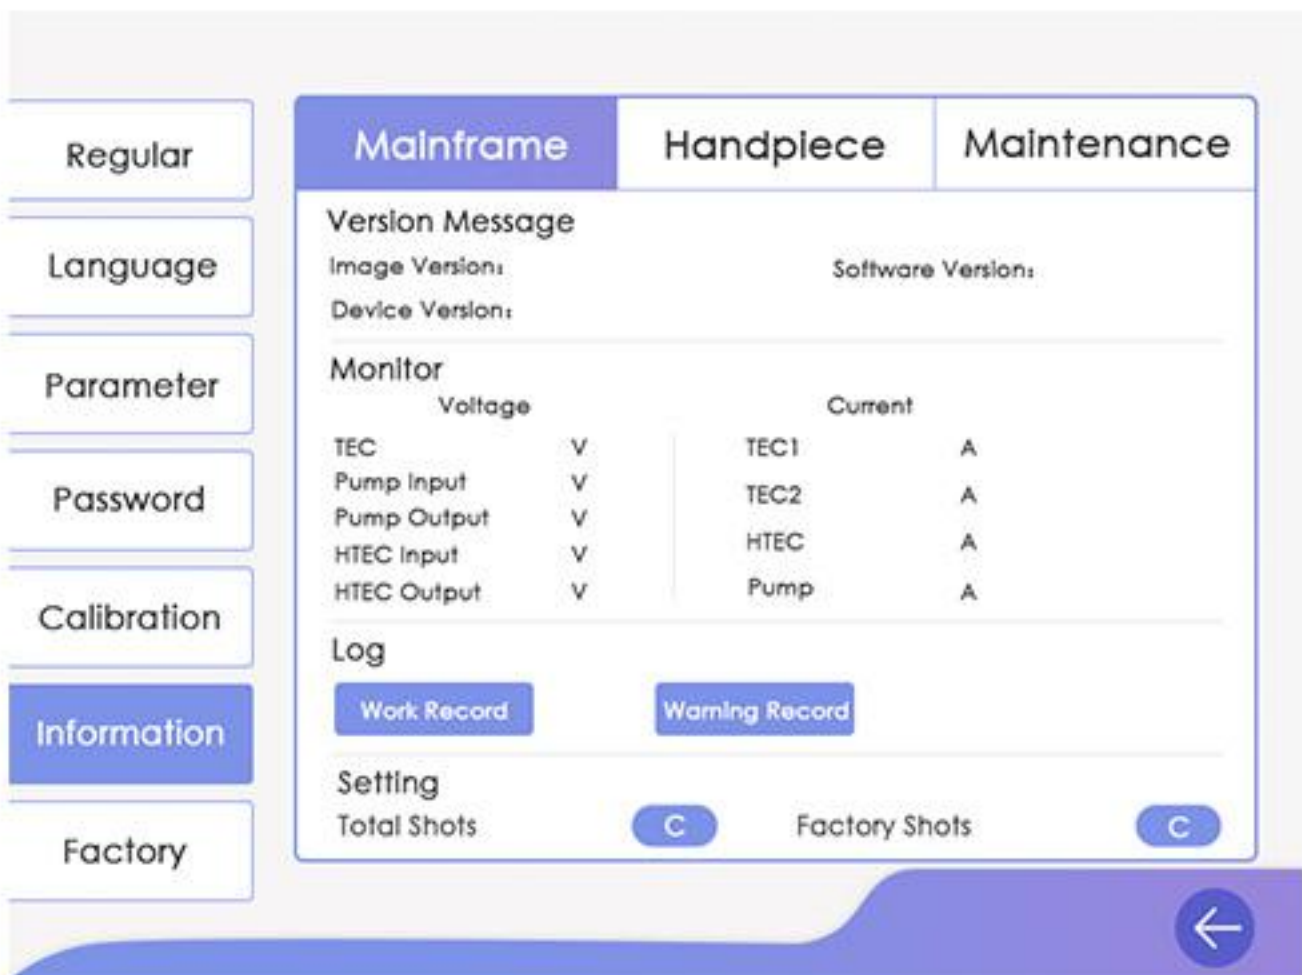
Regular

Language

Parameter

Password

Calibration

Information

Factory

Mainframe | Handpiece | Maintenance

Version Message

Image Version:

Software Version:

Device Version:

Monitor

Voltage

Current

| | | | |
|---|---|---|---|
| TEC | V | TEC1 | A |
| Pump Input | V | TEC2 | A |
| Pump Output | V | HTEC | A |
| HTEC Input | V | Pump | A |
| HTEC Output | V | | |

Log

Work Record

Warning Record

Setting

Total Shots C

Factory Shots C